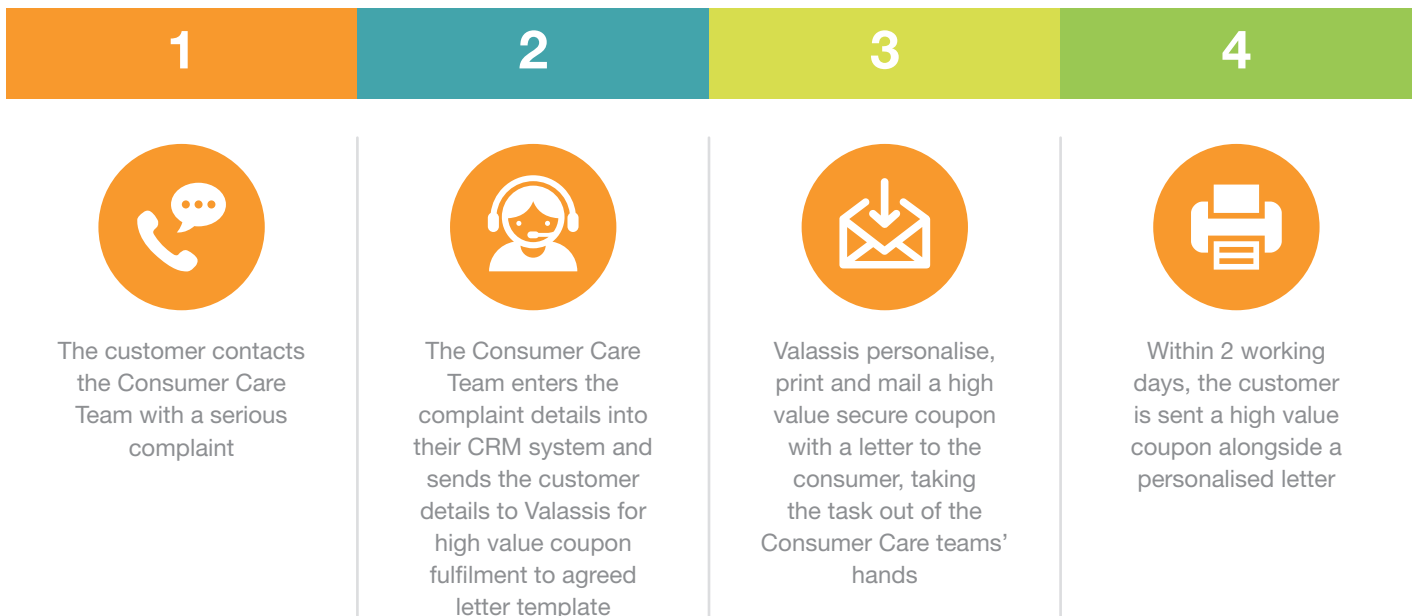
1

The customer contacts the Consumer Care Team with a serious complaint

2

The Consumer Care Team enters the complaint details into their CRM system and sends the customer details to Valassis for high value coupon fulfilment to agreed letter template

3

Valassis personalise, print and mail a high value secure coupon with a letter to the consumer, taking the task out of the Consumer Care teams' hands

4

Within 2 working days, the customer is sent a high value coupon alongside a personalised letter